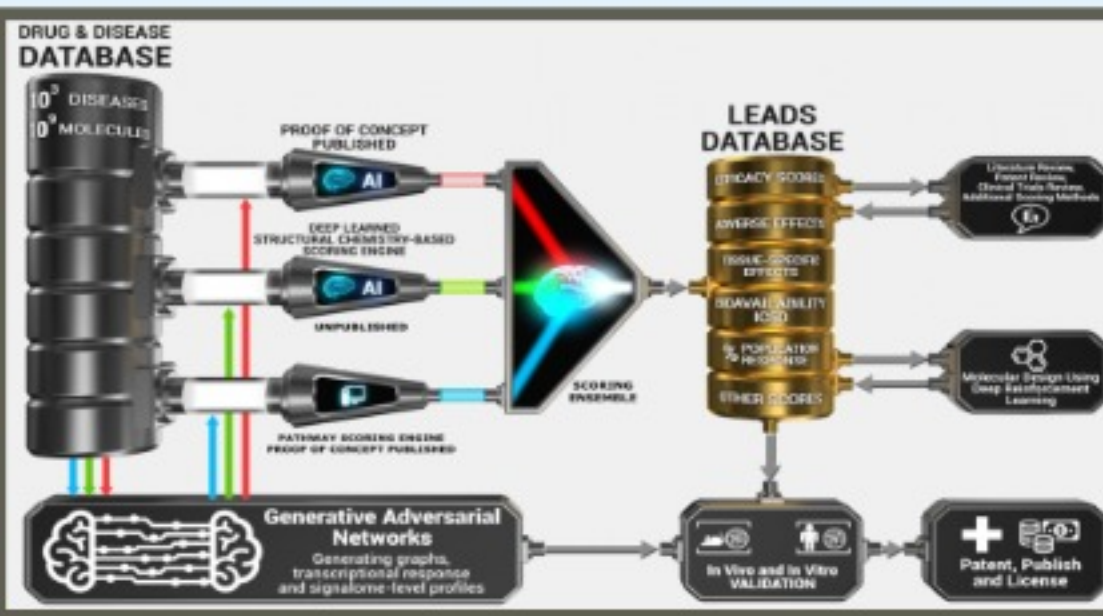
DRUG & DISEASE
DATABASE

$10^5$ DISEASES
$10^9$ MOLECULES

PROOF OF CONCEPT PUBLISHED

AI

DEEP LEARNED STRUCTURAL CHEMISTRY-BASED SCORING ENGINE

AI

UNPUBLISHED

PATHWAY SCORING ENGINE PROOF OF CONCEPT PUBLISHED

SCORING ENSEMBLE

LEADS
DATABASE

EFFICACY SCORES
ADVERSE EFFECTS
TISSUE-SPECIFIC EFFECTS
BIOAVAILABILITY (CSD)
% POPULATION RESPONSE
OTHER SCORES

Literature Review, Patent Review, Clinical Trials Review, Additional Scoring Methods

Molecular Design Using Deep Reinforcement Learning

Generative Adversarial Networks
Generating graphs, transcriptional response and signalome-level profiles

In Vivo and In Vitro VALIDATION

Patent, Publish and License